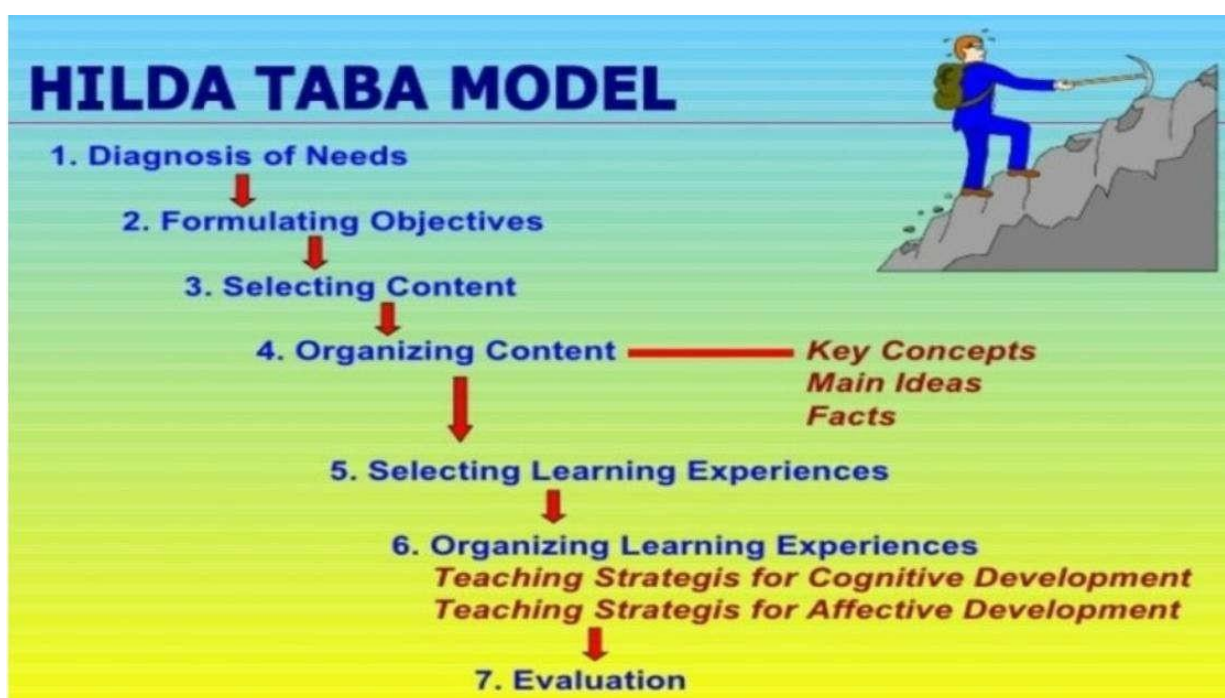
HILDA TABA MODEL

1. Diagnosis of Needs

2. Formulating Objectives

3. Selecting Content

4. Organizing Content

Key Concepts
Main Ideas
Facts

5. Selecting Learning Experiences

6. Organizing Learning Experiences
Teaching Strategis for Cognitive Development
Teaching Strategis for Affective Development

7. Evaluation